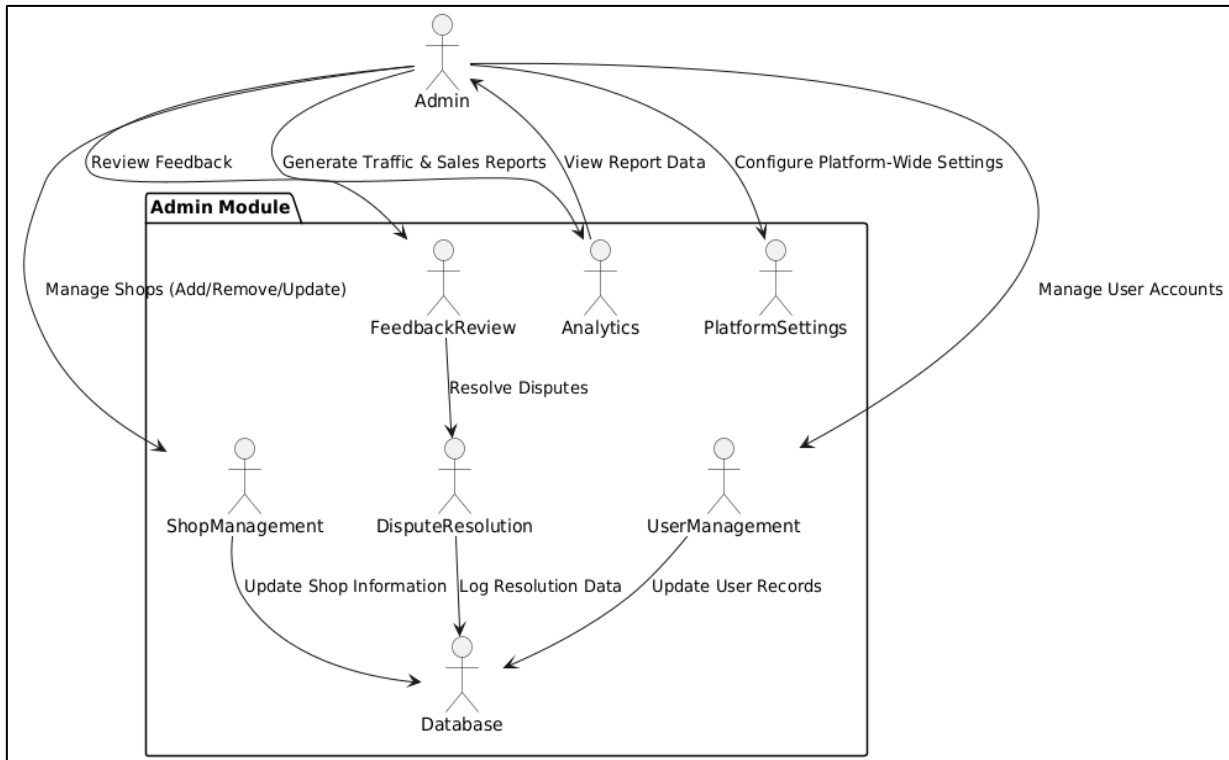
Admin

Review Feedback

Generate Traffic & Sales Reports

View Report Data

Configure Platform-Wide Settings

Admin Module

Manage Shops (Add/Remove/Update)

FeedbackReview

Analytics

PlatformSettings

Manage User Accounts

Resolve Disputes

ShopManagement

DisputeResolution

UserManagement

Update Shop Information

Log Resolution Data

Update User Records

Database